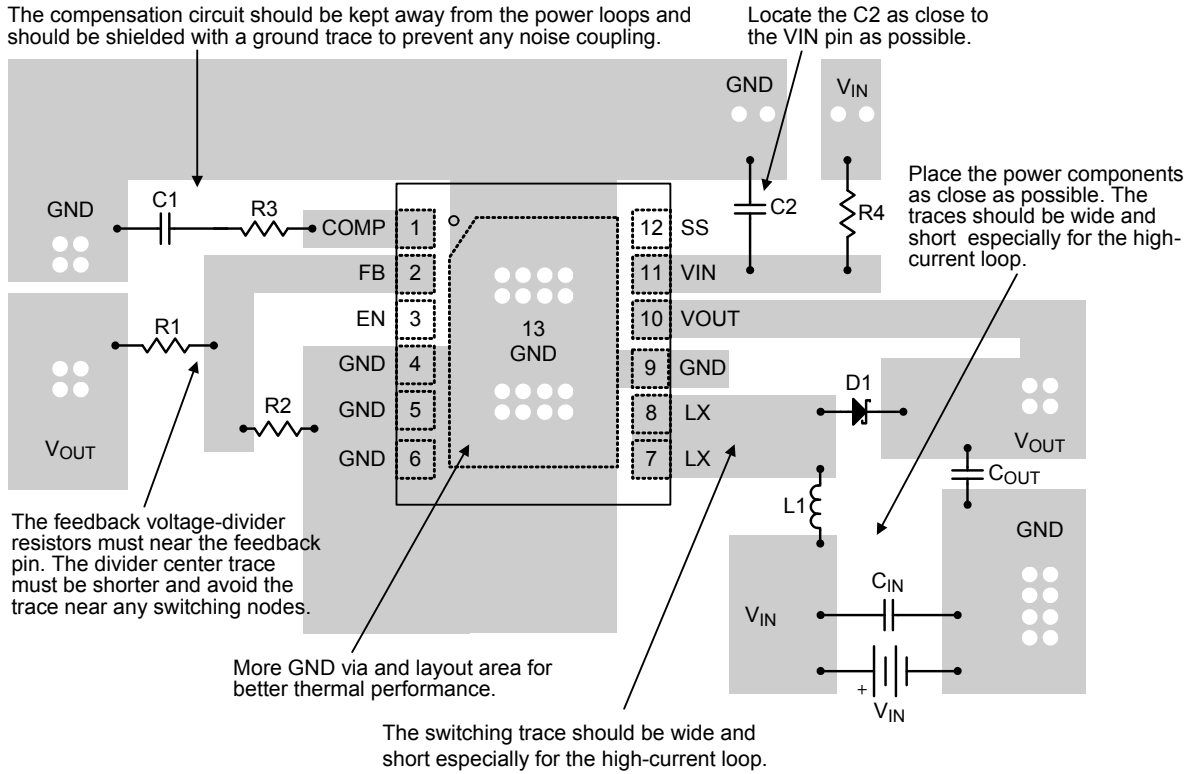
The compensation circuit should be kept away from the power loops and should be shielded with a ground trace to prevent any noise coupling.

Locate the C2 as close to the VIN pin as possible.

GND

$V_{IN}$

Place the power components as close as possible. The traces should be wide and short especially for the high-current loop.

GND

C1

R3

COMP

1

12

SS

C2

R4

FB

2

11

VIN

EN

3

13
GND

10

VOUT

R1

GND

4

9

GND

D1

R2

GND

5

8

LX

$V_{OUT}$

GND

6

7

LX

$V_{OUT}$

$C_{OUT}$

L1

GND

The feedback voltage-divider resistors must near the feedback pin. The divider center trace must be shorter and avoid the trace near any switching nodes.

$C_{IN}$

$V_{IN}$

More GND via and layout area for better thermal performance.

+

$V_{IN}$

The switching trace should be wide and short especially for the high-current loop.